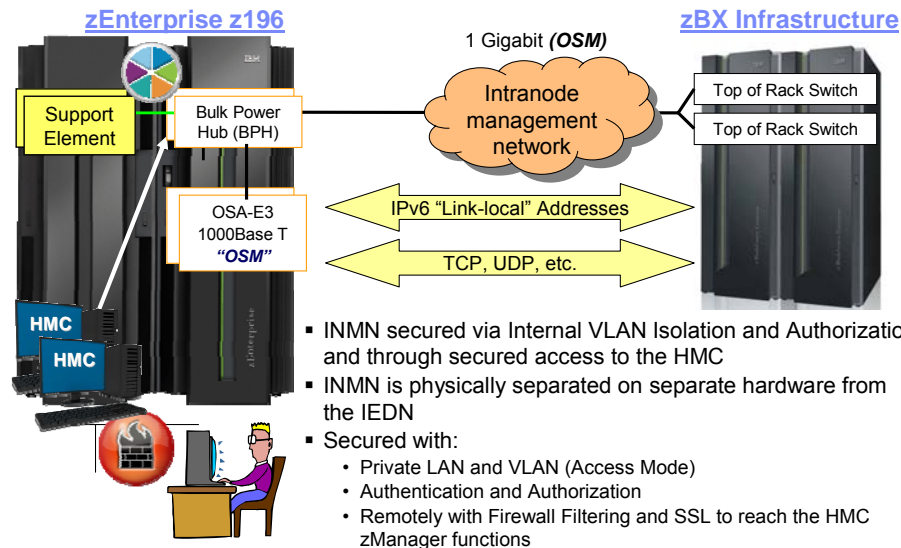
zEnterprise z196

zBX Infrastructure

1 Gigabit (OSM)

Support Element

Bulk Power Hub (BPH)

Intranode management network

Top of Rack Switch

Top of Rack Switch

OSA-E3 1000Base T "OSM"

IPv6 "Link-local" Addresses

TCP, UDP, etc.

HMC

HMC

zEnterprise

▪ INMN secured via Internal VLAN Isolation and Authorizatio and through secured access to the HMC
▪ INMN is physically separated on separate hardware from the IEDN
▪ Secured with:
• Private LAN and VLAN (Access Mode)
• Authentication and Authorization
• Remotely with Firewall Filtering and SSL to reach the HMC zManager functions